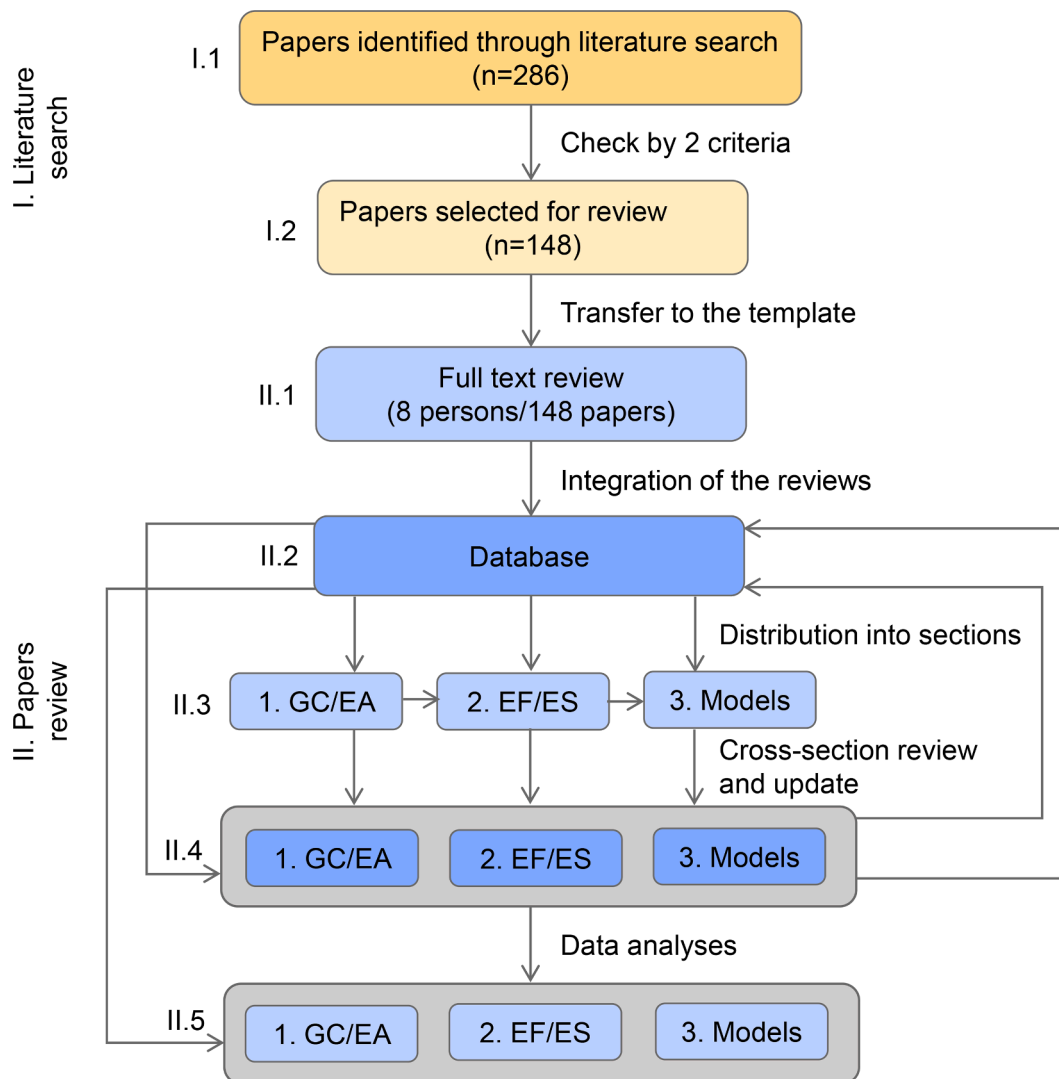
I. Literature search

I.1 Papers identified through literature search (n=286)

Check by 2 criteria

I.2 Papers selected for review (n=148)

Transfer to the template

II. Papers review

II.1 Full text review (8 persons/148 papers)

Integration of the reviews

II.2 Database

Distribution into sections

II.3 1. GC/EA 2. EF/ES 3. Models

Cross-section review and update

II.4 1. GC/EA 2. EF/ES 3. Models

Data analyses

II.5 1. GC/EA 2. EF/ES 3. Models